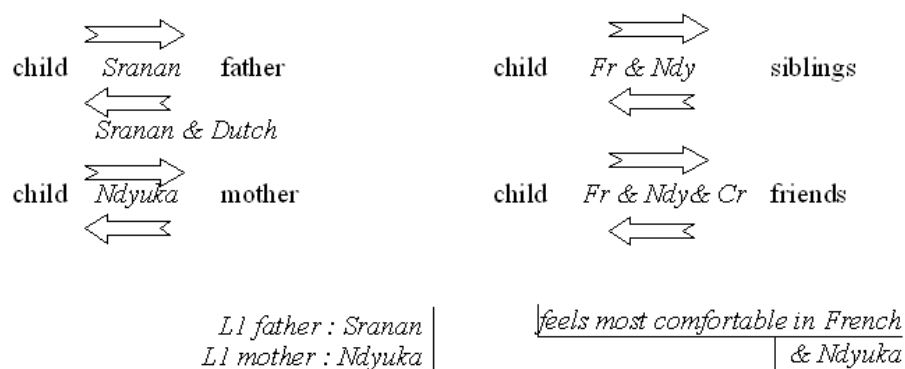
child *Sranan* father

*Sranan & Dutch*

child *Ndyuka* mother

child *Fr & Ndy* siblings

child *Fr & Ndy& Cr* friends

*L1 father : Sranan*
*L1 mother : Ndyuka*

*feels most comfortable in French & Ndyuka*